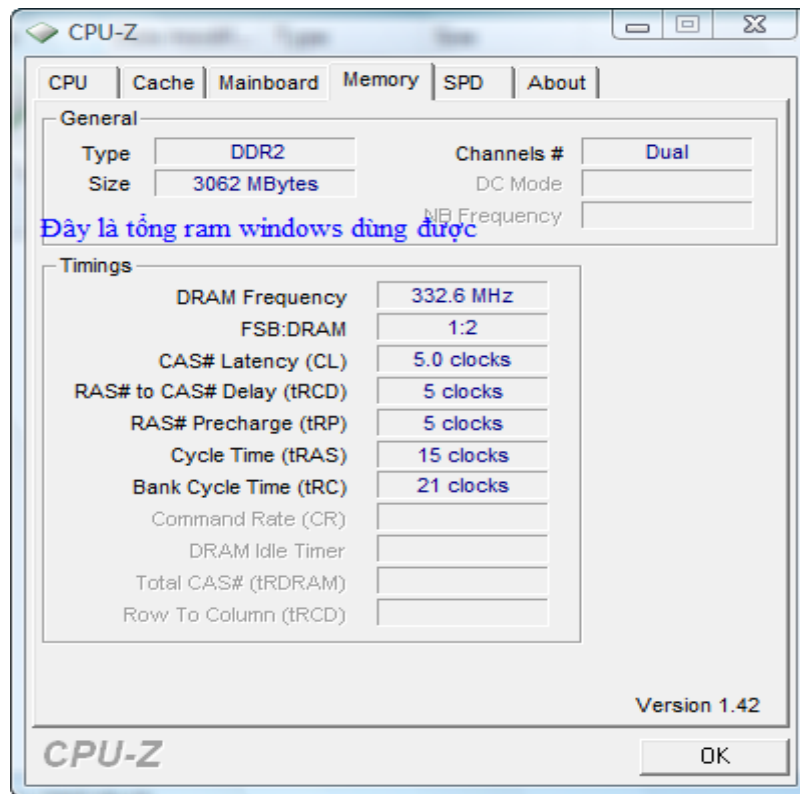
CPU-Z

CPU | Cache | Mainboard | Memory | SPD | About

General

Type DDR2
Size 3062 MBytes
Channels # Dual
DC Mode
NB Frequency

Đây là tổng ram windows dùng được

Timings

| | |
|---|---|
| DRAM Frequency | 332.6 MHz |
| FSB:DRAM | 1:2 |
| CAS# Latency (CL) | 5.0 clocks |
| RAS# to CAS# Delay (tRCD) | 5 clocks |
| RAS# Precharge (tRP) | 5 clocks |
| Cycle Time (tRAS) | 15 clocks |
| Bank Cycle Time (tRC) | 21 clocks |
| Command Rate (CR) | |
| DRAM Idle Timer | |
| Total CAS# (tRDRAM) | |
| Row To Column (tRCD) | |

Version 1.42

CPU-Z

OK